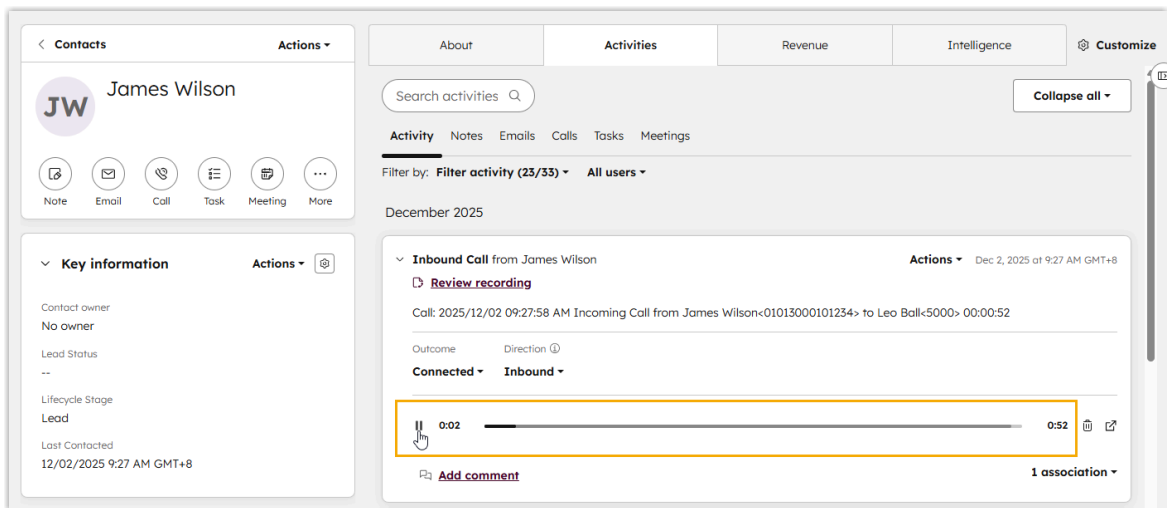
< Contacts Actions ▾

JW James Wilson

Note Email Call Task Meeting More

Key information Actions ▾

Contact owner
No owner

Lead Status
--

Lifecycle Stage
Lead

Last Contacted
12/02/2025 9:27 AM GMT+8

About | Activities | Revenue | Intelligence | Customize

Search activities

Collapse all ▾

Activity Notes Emails Calls Tasks Meetings

Filter by: Filter activity (23/33) ▾ All users ▾

December 2025

Inbound Call from James Wilson Actions ▾ Dec 2, 2025 at 9:27 AM GMT+8

Review recording

Call: 2025/12/02 09:27:58 AM Incoming Call from James Wilson<01013000101234> to Leo Ball<5000> 00:00:52

Outcome
Connected ▾

Direction
Inbound ▾

0:02 0:52

Add comment 1 association ▾